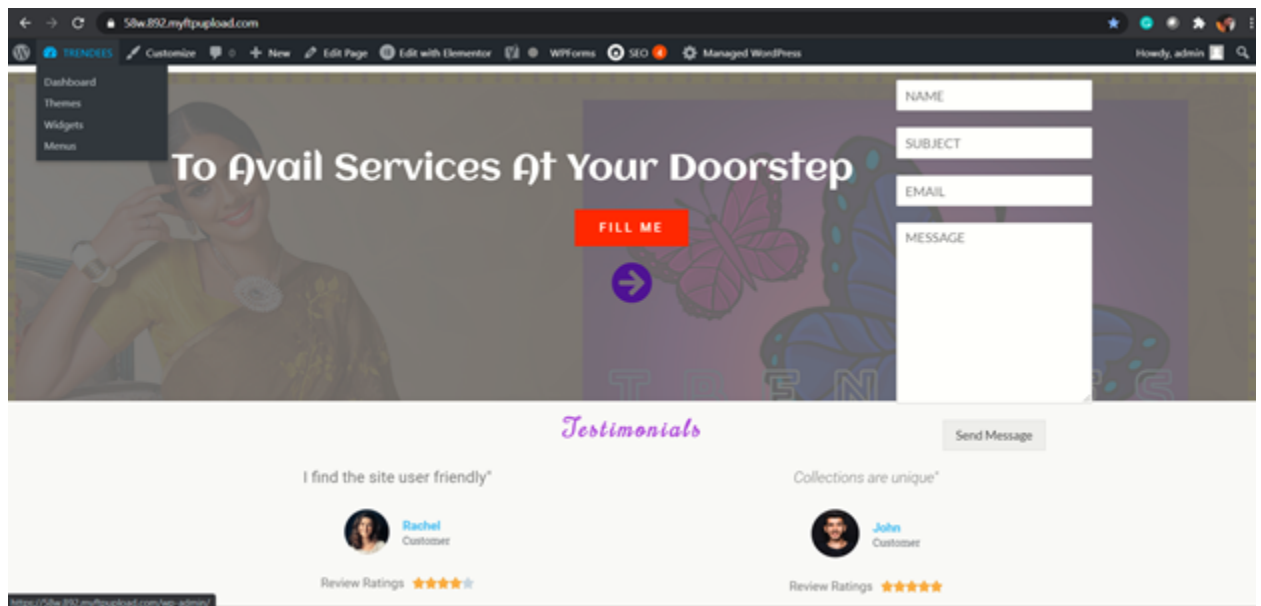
58w.892.myftpupload.com

TRENDEES Customize 0 New Edit Page Edit with Elementor WPForms SEO 4 Managed WordPress Howdy, admin

Dashboard
Themes
Widgets
Menus

To Avail Services At Your Doorstep

FILL ME

NAME
SUBJECT
EMAIL
MESSAGE

Send Message

Testimonials

I find the site user friendly"

Rachel
Customer

Review Ratings

Collections are unique"

John
Customer

Review Ratings

https://58w.892.myftpupload.com/wp-admin/